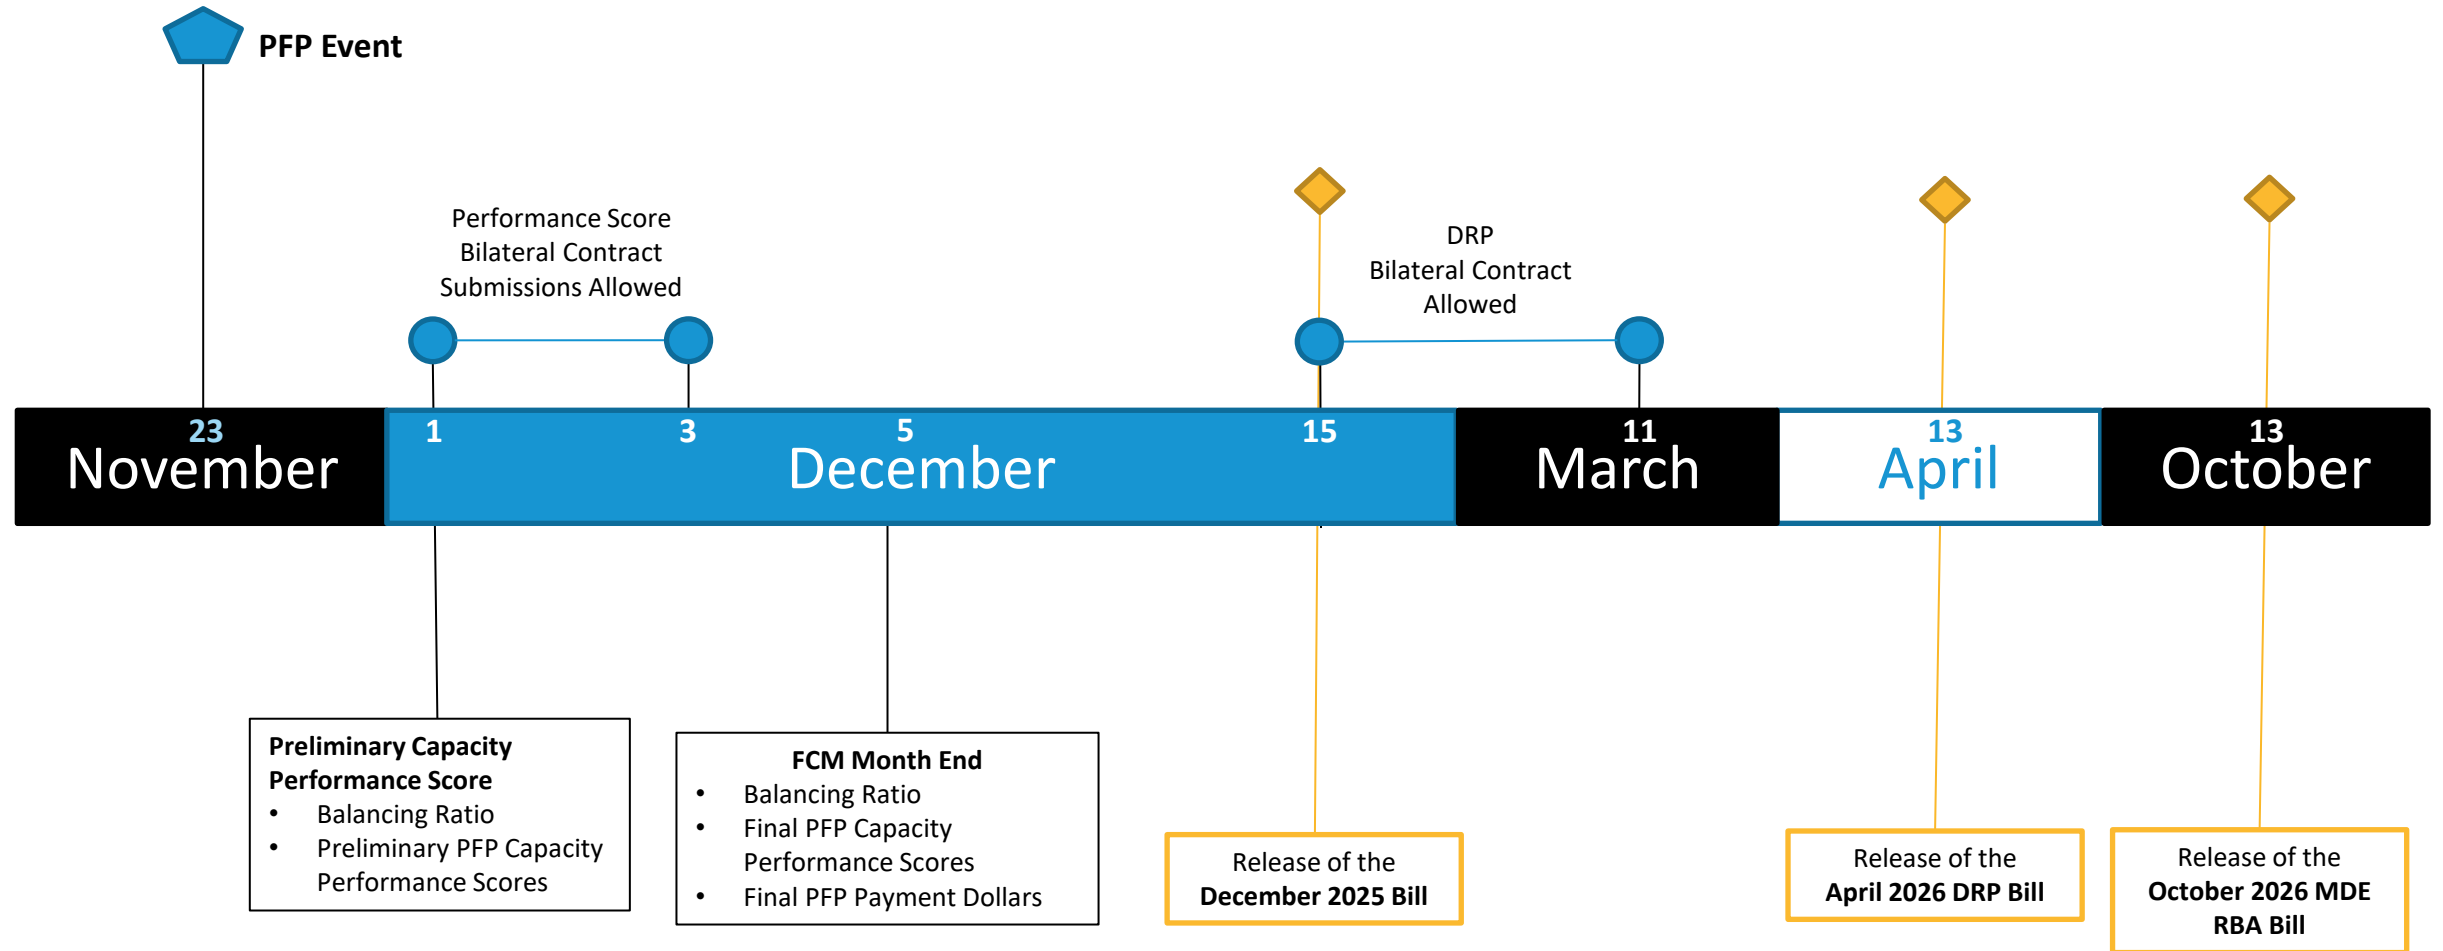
PFP Event

Performance Score Bilateral Contract Submissions Allowed

DRP Bilateral Contract Allowed

23
November

1
3
5
15
December

11
March

13
April

13
October

**Preliminary Capacity Performance Score**
- Balancing Ratio
- Preliminary PFP Capacity Performance Scores

**FCM Month End**
- Balancing Ratio
- Final PFP Capacity Performance Scores
- Final PFP Payment Dollars

Release of the
**December 2025 Bill**

Release of the
**April 2026 DRP Bill**

Release of the
**October 2026 MDE RBA Bill**